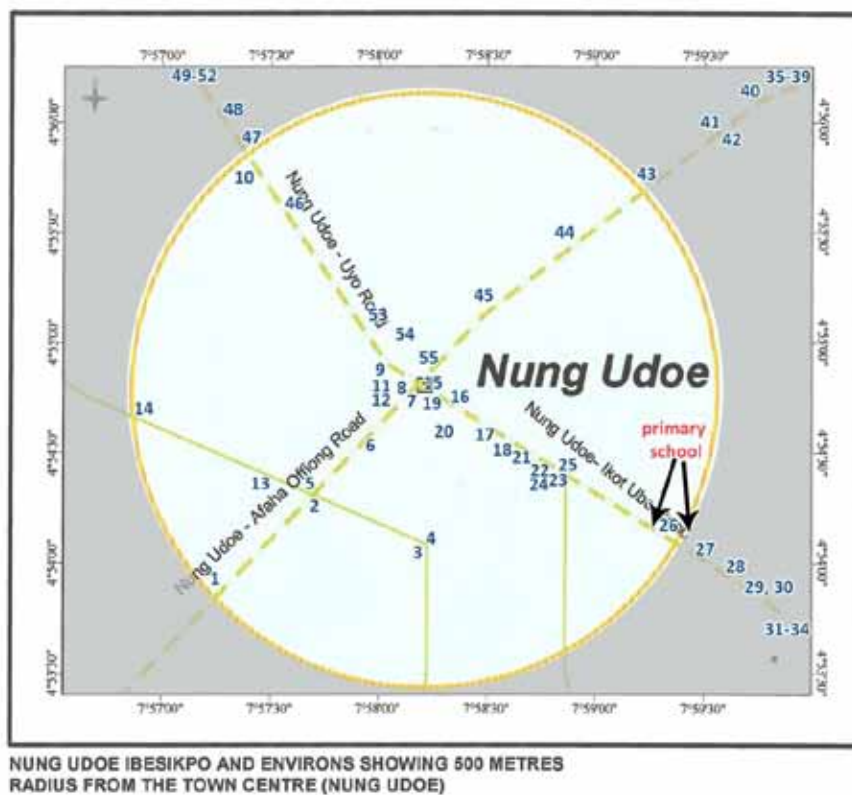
7°57'00" 7°57'30" 7°58'00" 7°58'30" 7°59'00" 7°59'30"

49-52
35-39
40
48
41
42
47
10
43
46
Nung Udoe - Uyo Road
44
45
53
54
55
9
15
11
8
12
7
19
16
14
Nung Udoe
20
Nung Udoe- Ikot Ubo
primary school
17
6
18
21
22
25
24
23
13
5
2
26
27
4
3
28
Nung Udoe - Afaha Offiong Road
1
29, 30
31-34

4°56'00" 4°55'30" 4°55'00" 4°54'30" 4°54'00" 4°53'30"

7°57'00" 7°57'30" 7°58'00" 7°58'30" 7°59'00" 7°59'30"

NUNG UDOE IBESIKPO AND ENVIRONS SHOWING 500 METRES RADIUS FROM THE TOWN CENTRE (NUNG UDOE)